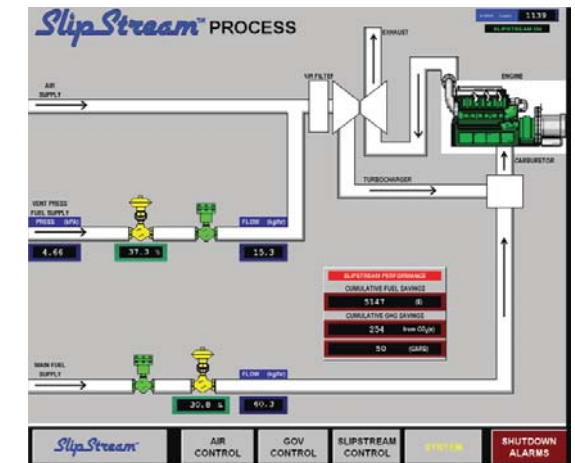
SlipStream™ PROCESS

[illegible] 1139

SLIPSTREAM ON

EXHAUST

AIR SUPPLY

AIR FILTER

ENGINE

CARBURETOR

TURBOCHARGER

VENT PRESS FUEL SUPPLY

PRESS (kPa)

4.66

37.3 %

FLOW (kg/hr)

15.3

SLIPSTREAM PERFORMANCE

CUMULATIVE FUEL SAVINGS

5147 ($)

CUMULATIVE GHG SAVINGS

254 (tons $CO_2e$)

50 (GAPD)

MAIN FUEL SUPPLY

FLOW (kg/hr)

20.8 %

60.3

SlipStream

AIR CONTROL

GOV CONTROL

SLIPSTREAM CONTROL

SYSTEM

SHUTDOWN ALARMS